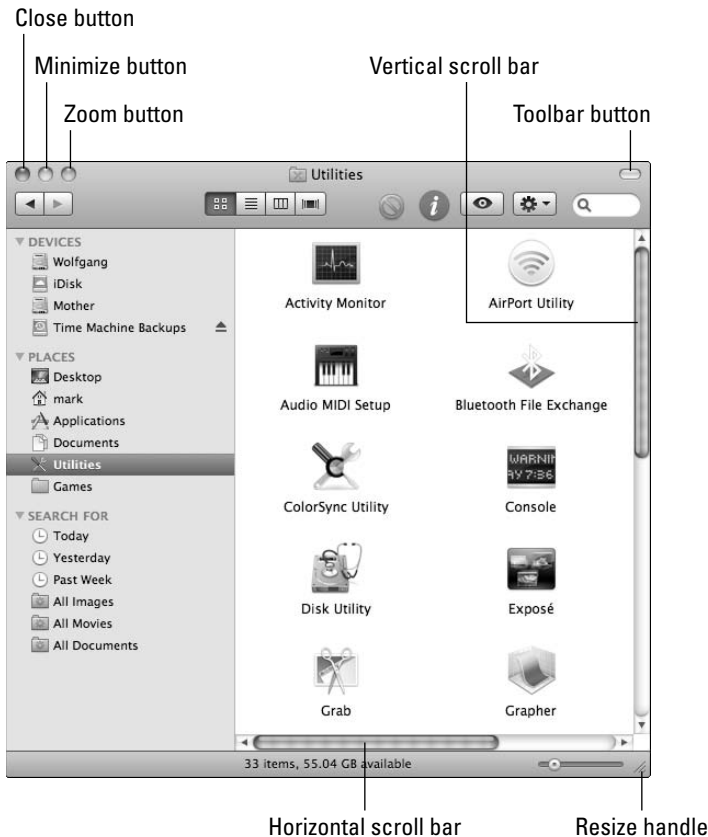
Close button

Minimize button

Zoom button

Vertical scroll bar

Toolbar button

Utilities

DEVICES
Wolfgang
iDisk
Mother
Time Machine Backups

PLACES
Desktop
mark
Applications
Documents
Utilities
Games

SEARCH FOR
Today
Yesterday
Past Week
All Images
All Movies
All Documents

Activity Monitor
AirPort Utility
Audio MIDI Setup
Bluetooth File Exchange
ColorSync Utility
WARNIN
AY 7:36
Console
Disk Utility
Exposé
Grab
Grapher

33 items, 55.04 GB available

Horizontal scroll bar

Resize handle